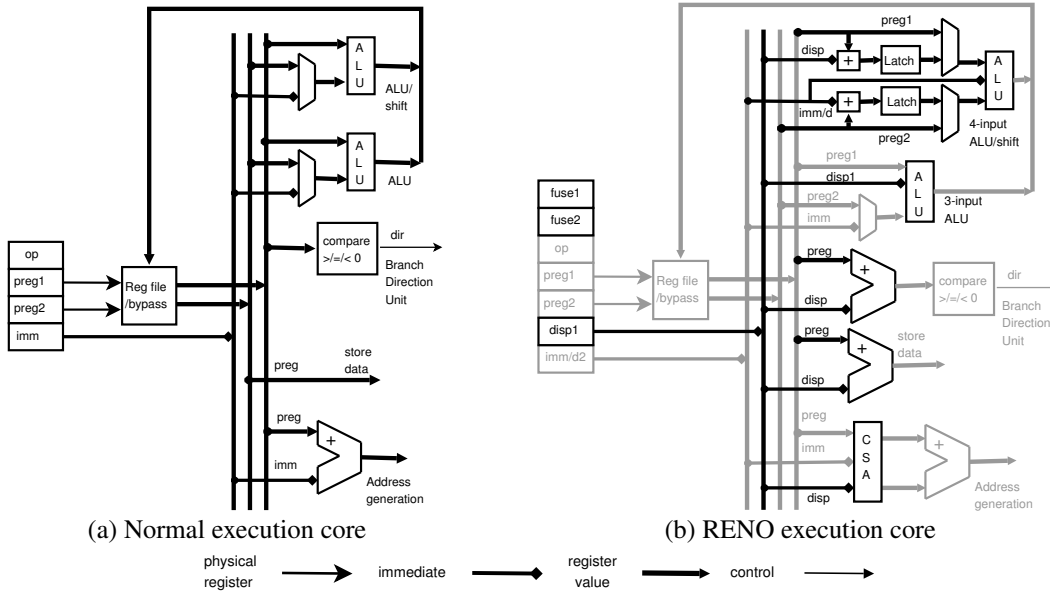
A
L
U

ALU/
shift

A
L
U

ALU

op

preg1

preg2

imm

Reg file
/bypass

compare
>/=/< 0

dir

Branch
Direction
Unit

preg

store
data

preg

+

imm

Address
generation

(a) Normal execution core

preg1

disp

+

Latch

A
L
U

+

Latch

imm/d

preg2

4-input
ALU/shift

preg1

disp1

A
L
U

preg2

3-input
ALU

imm

fuse1

fuse2

op

preg1

Reg file
/bypass

preg2

disp1

imm/d2

preg

+

disp

compare
>/=/< 0

dir

Branch
Direction
Unit

preg

+

store
data

disp

preg

imm

C
S
A

+

disp

Address
generation

(b) RENO execution core

physical
register

immediate

register
value

control